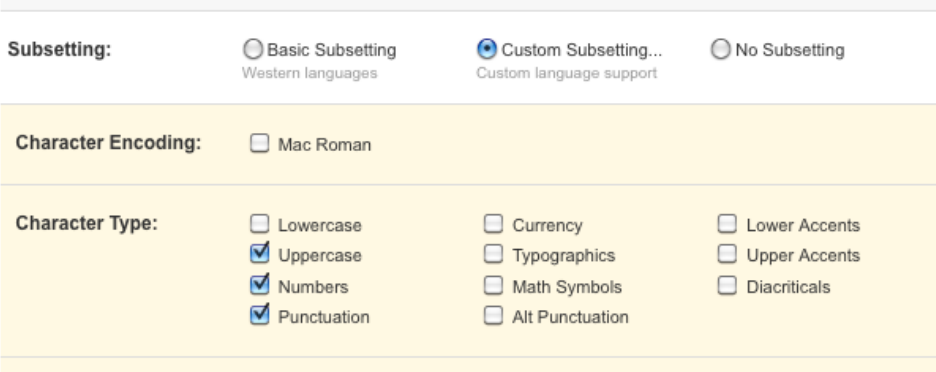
Subsetting:

Basic Subsetting
Western languages

Custom Subsetting...
Custom language support

No Subsetting

Character Encoding:

Mac Roman

Character Type:

Lowercase
Uppercase
Numbers
Punctuation

Currency
Typographics
Math Symbols
Alt Punctuation

Lower Accents
Upper Accents
Diacriticals